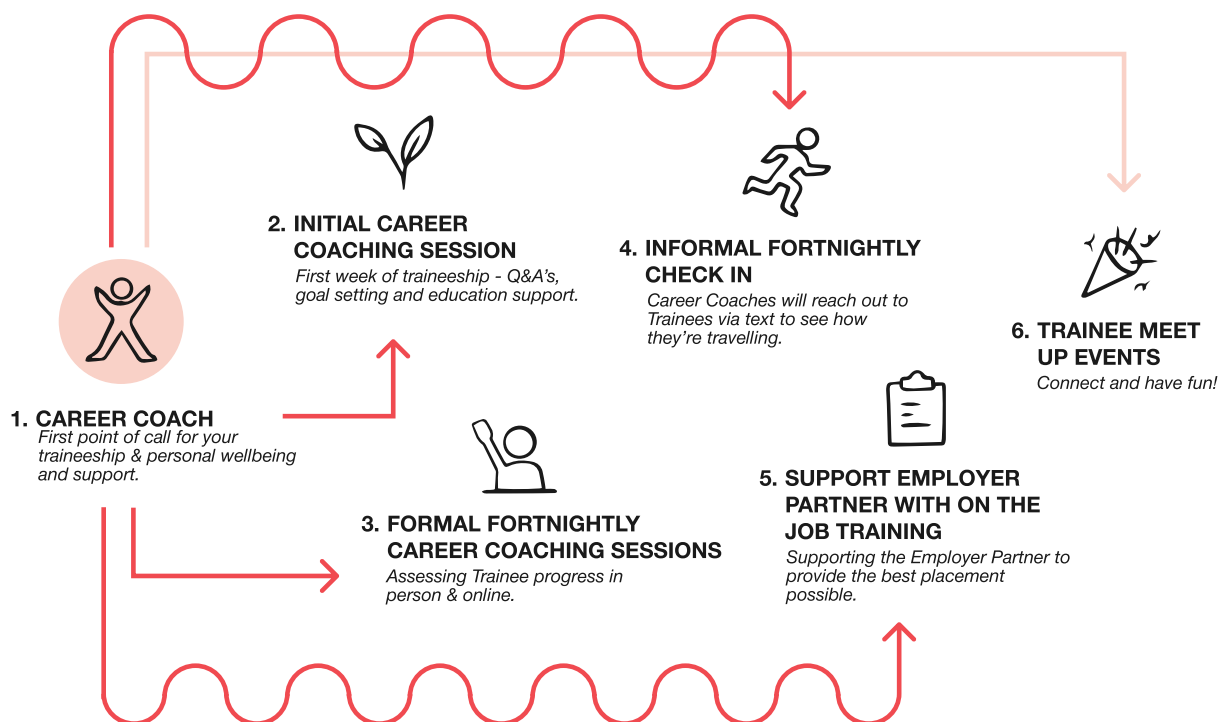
2. INITIAL CAREER COACHING SESSION
First week of traineeship - Q&A's, goal setting and education support.

4. INFORMAL FORTNIGHTLY CHECK IN
Career Coaches will reach out to Trainees via text to see how they're travelling.

6. TRAINEE MEET UP EVENTS
Connect and have fun!

1. CAREER COACH
First point of call for your traineeship & personal wellbeing and support.

5. SUPPORT EMPLOYER PARTNER WITH ON THE JOB TRAINING
Supporting the Employer Partner to provide the best placement possible.

3. FORMAL FORTNIGHTLY CAREER COACHING SESSIONS
Assessing Trainee progress in person & online.